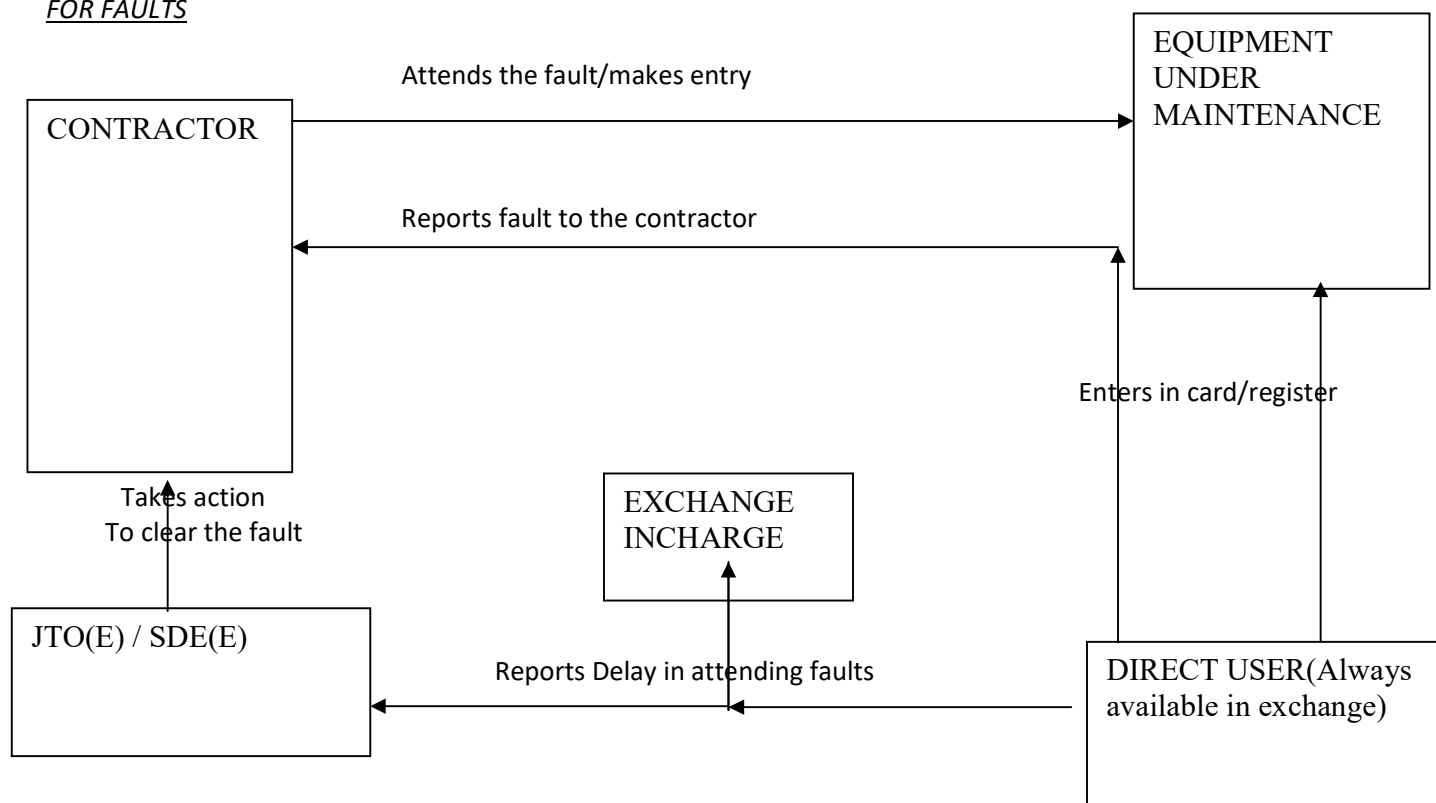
FOR FAULTS

EQUIPMENT UNDER MAINTENANCE

Attends the fault/makes entry

CONTRACTOR

Reports fault to the contractor

Enters in card/register

Takes action To clear the fault

EXCHANGE INCHARGE

JTO(E) / SDE(E)

Reports Delay in attending faults

DIRECT USER(Always available in exchange)